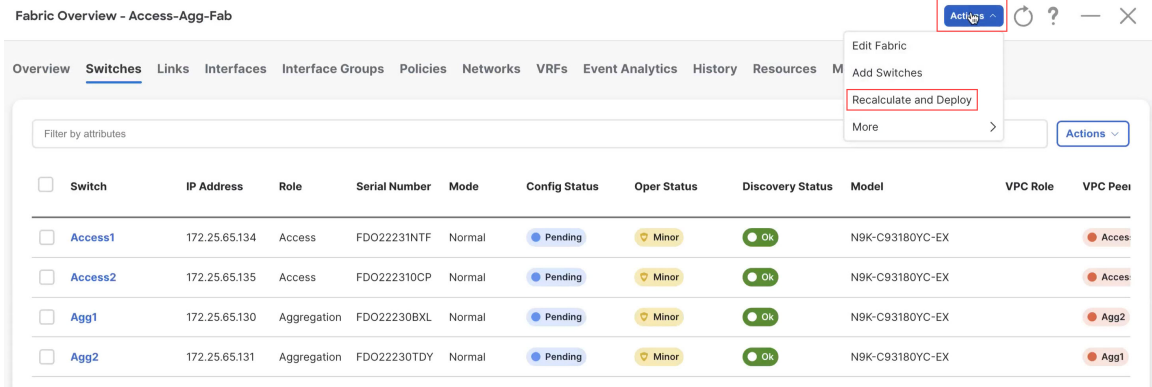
Fabric Overview - Access-Agg-Fab

Actions ^ ? — ×

Edit Fabric
Add Switches
Recalculate and Deploy
More >

Overview Switches Links Interfaces Interface Groups Policies Networks VRFs Event Analytics History Resources M

Filter by attributes

Actions ∨

| | Switch | IP Address | Role | Serial Number | Mode | Config Status | Oper Status | Discovery Status | Model | VPC Role | VPC Peer |
|---|---|---|---|---|---|---|---|---|---|---|---|
| | Access1 | 172.25.65.134 | Access | FDO22231NTF | Normal | Pending | Minor | Ok | N9K-C93180YC-EX | | Acces |
| | Access2 | 172.25.65.135 | Access | FDO222310CP | Normal | Pending | Minor | Ok | N9K-C93180YC-EX | | Acces |
| | Agg1 | 172.25.65.130 | Aggregation | FDO22230BXL | Normal | Pending | Minor | Ok | N9K-C93180YC-EX | | Agg2 |
| | Agg2 | 172.25.65.131 | Aggregation | FDO22230TDY | Normal | Pending | Minor | Ok | N9K-C93180YC-EX | | Agg1 |